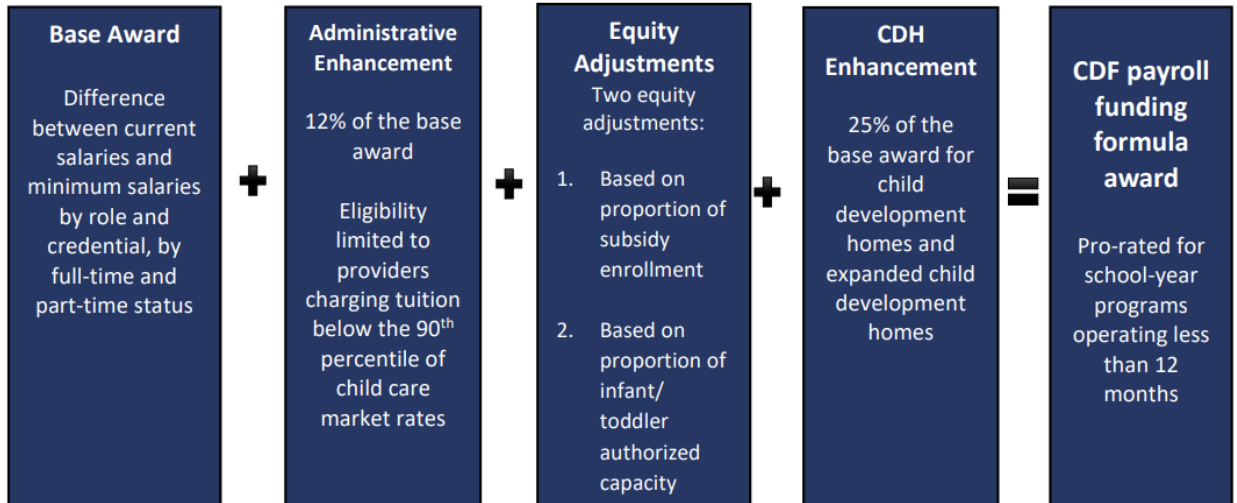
Base Award

Difference between current salaries and minimum salaries by role and credential, by full-time and part-time status

+

Administrative Enhancement

12% of the base award

Eligibility limited to providers charging tuition below the 90$^{th}$ percentile of child care market rates

+

Equity Adjustments

Two equity adjustments:

1. Based on proportion of subsidy enrollment

2. Based on proportion of infant/ toddler authorized capacity

+

CDH Enhancement

25% of the base award for child development homes and expanded child development homes

=

CDF payroll funding formula award

Pro-rated for school-year programs operating less than 12 months